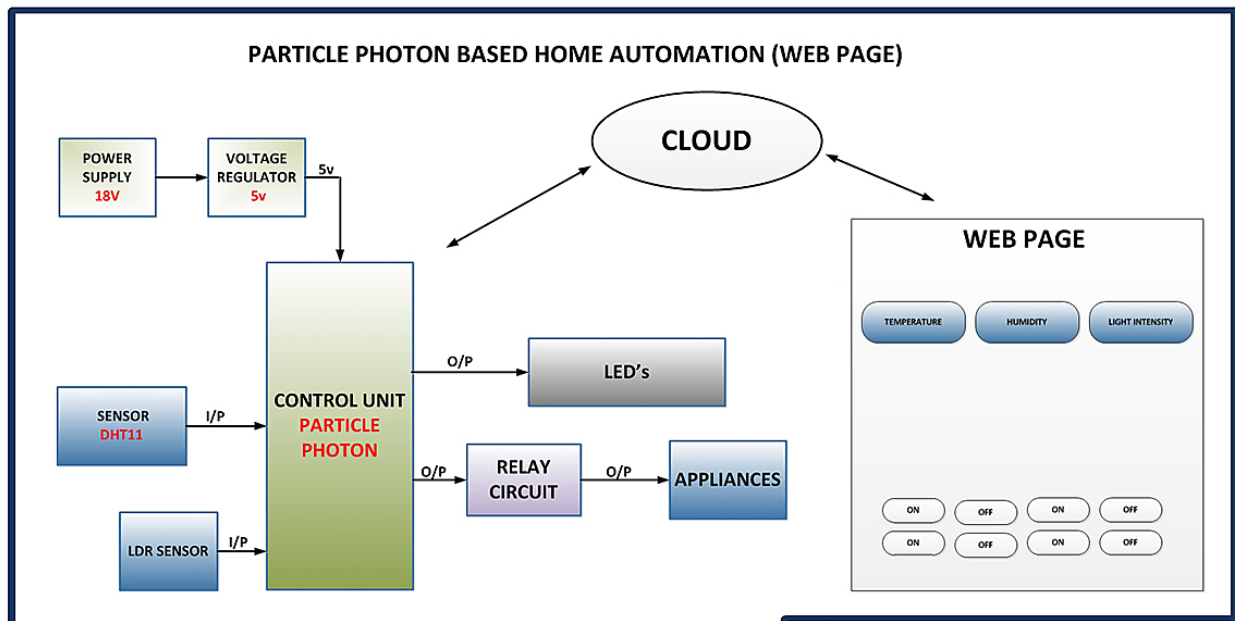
PARTICLE PHOTON BASED HOME AUTOMATION (WEB PAGE)

POWER SUPPLY 18V

VOLTAGE REGULATOR 5v

5v

CLOUD

WEB PAGE

TEMPERATURE

HUMIDITY

LIGHT INTENSITY

O/P

LED's

SENSOR DHT11

I/P

CONTROL UNIT PARTICLE PHOTON

O/P

RELAY CIRCUIT

O/P

APPLIANCES

LDR SENSOR

I/P

ON

OFF

ON

OFF

ON

OFF

ON

OFF